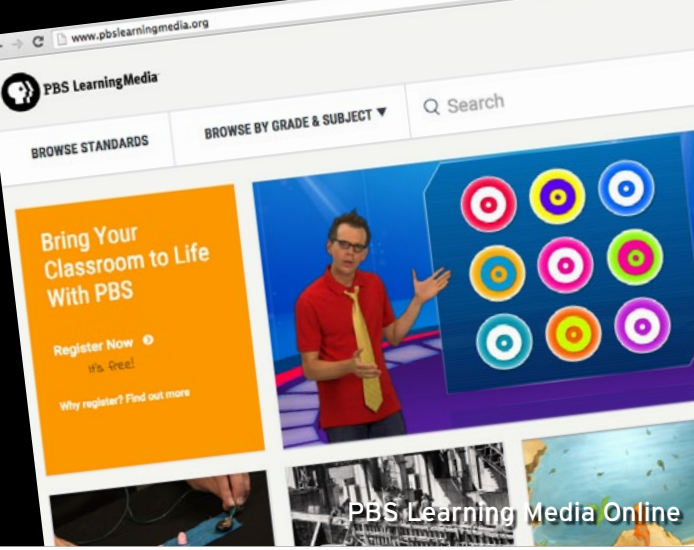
www.pbslearningmedia.org

PBS LearningMedia

BROWSE STANDARDS

BROWSE BY GRADE & SUBJECT ▼

Search

Bring Your Classroom to Life With PBS

Register Now

It's free!

Why register? Find out more

PBS Learning Media Online